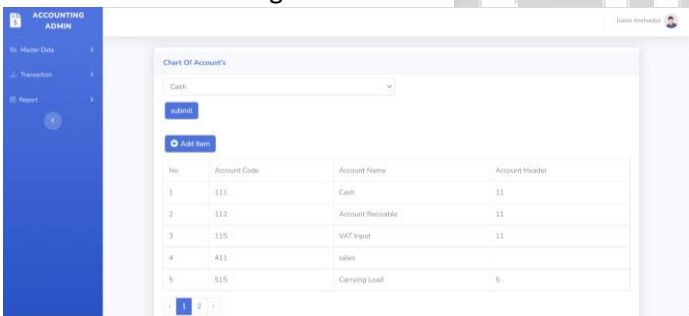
ACCOUNTING ADMIN

Master Data

Transaction

Report

Dama Amehadya

Chart Of Account's

Cash

submit

Add Item

| No | Account Code | Account Name | Account Header |
|---|---|---|---|
| 1 | 111 | Cash | 11 |
| 2 | 112 | Account Recivable | 11 |
| 3 | 115 | VAT Input | 11 |
| 4 | 411 | sales | |
| 5 | 515 | Carrying Load | 5 |

‹ 1 2 ›